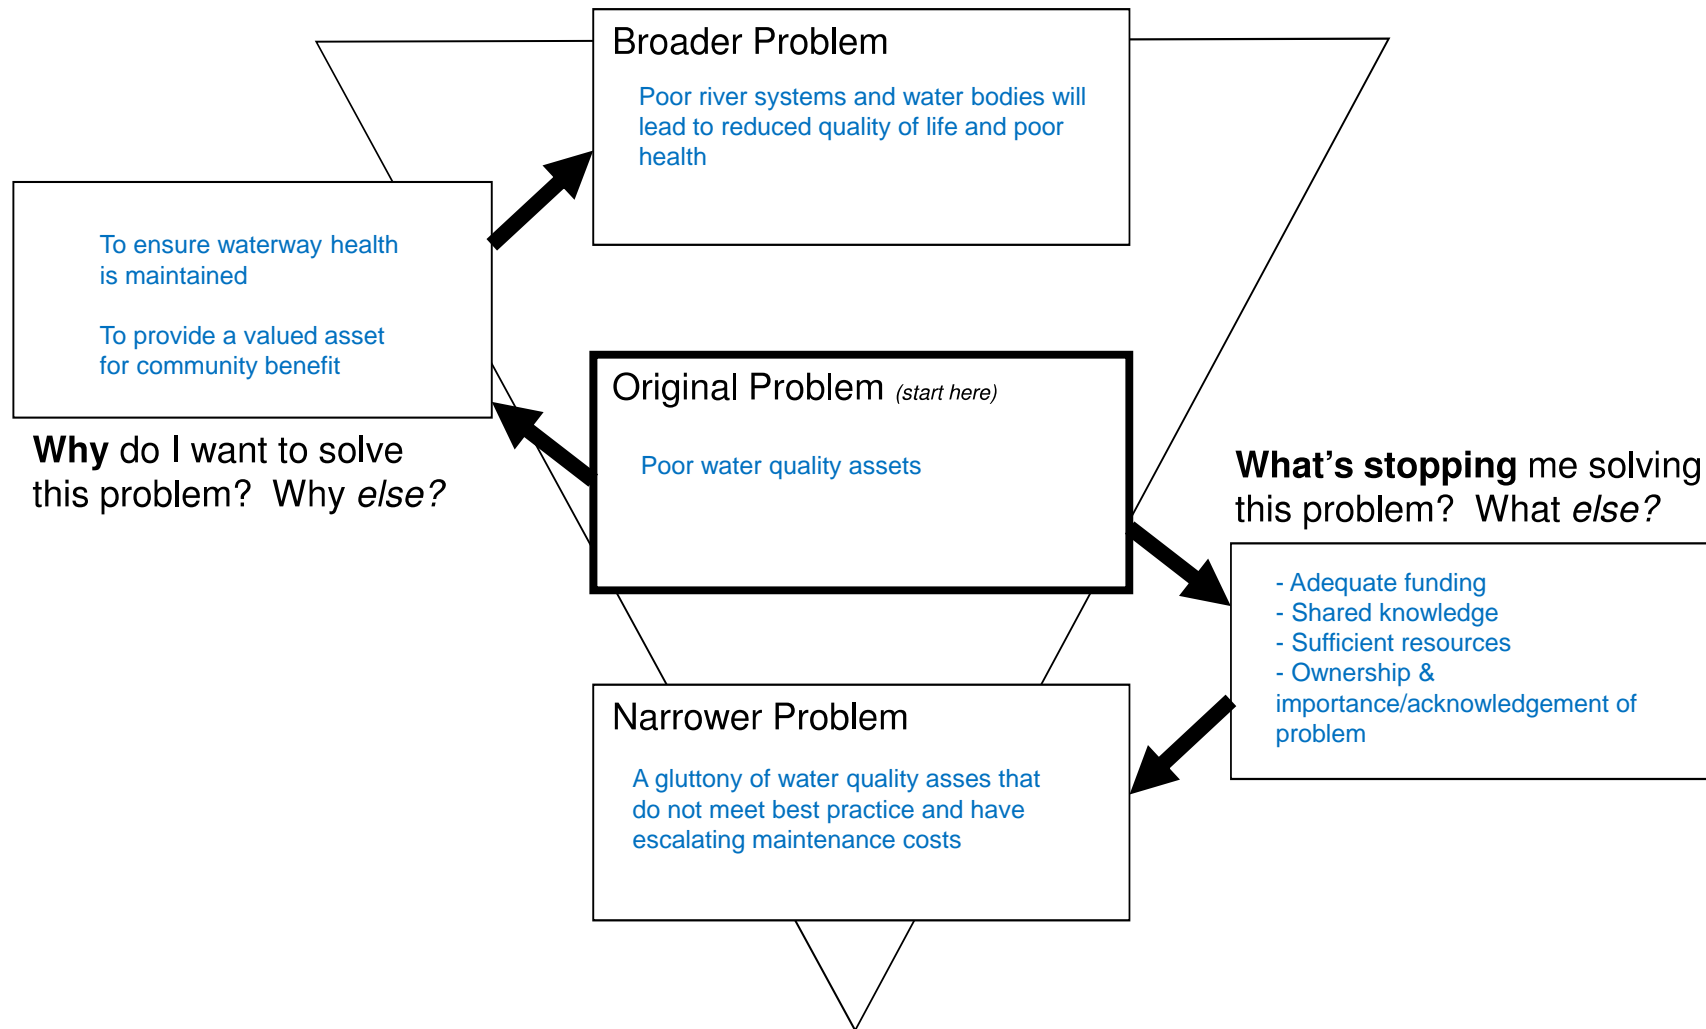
Broader Problem

Poor river systems and water bodies will lead to reduced quality of life and poor health

To ensure waterway health is maintained

To provide a valued asset for community benefit

Why do I want to solve this problem? Why else?

Original Problem (start here)

Poor water quality assets

What's stopping me solving this problem? What else?

- Adequate funding
- Shared knowledge
- Sufficient resources
- Ownership & importance/acknowledgement of problem

Narrower Problem

A gluttony of water quality asses that do not meet best practice and have escalating maintenance costs